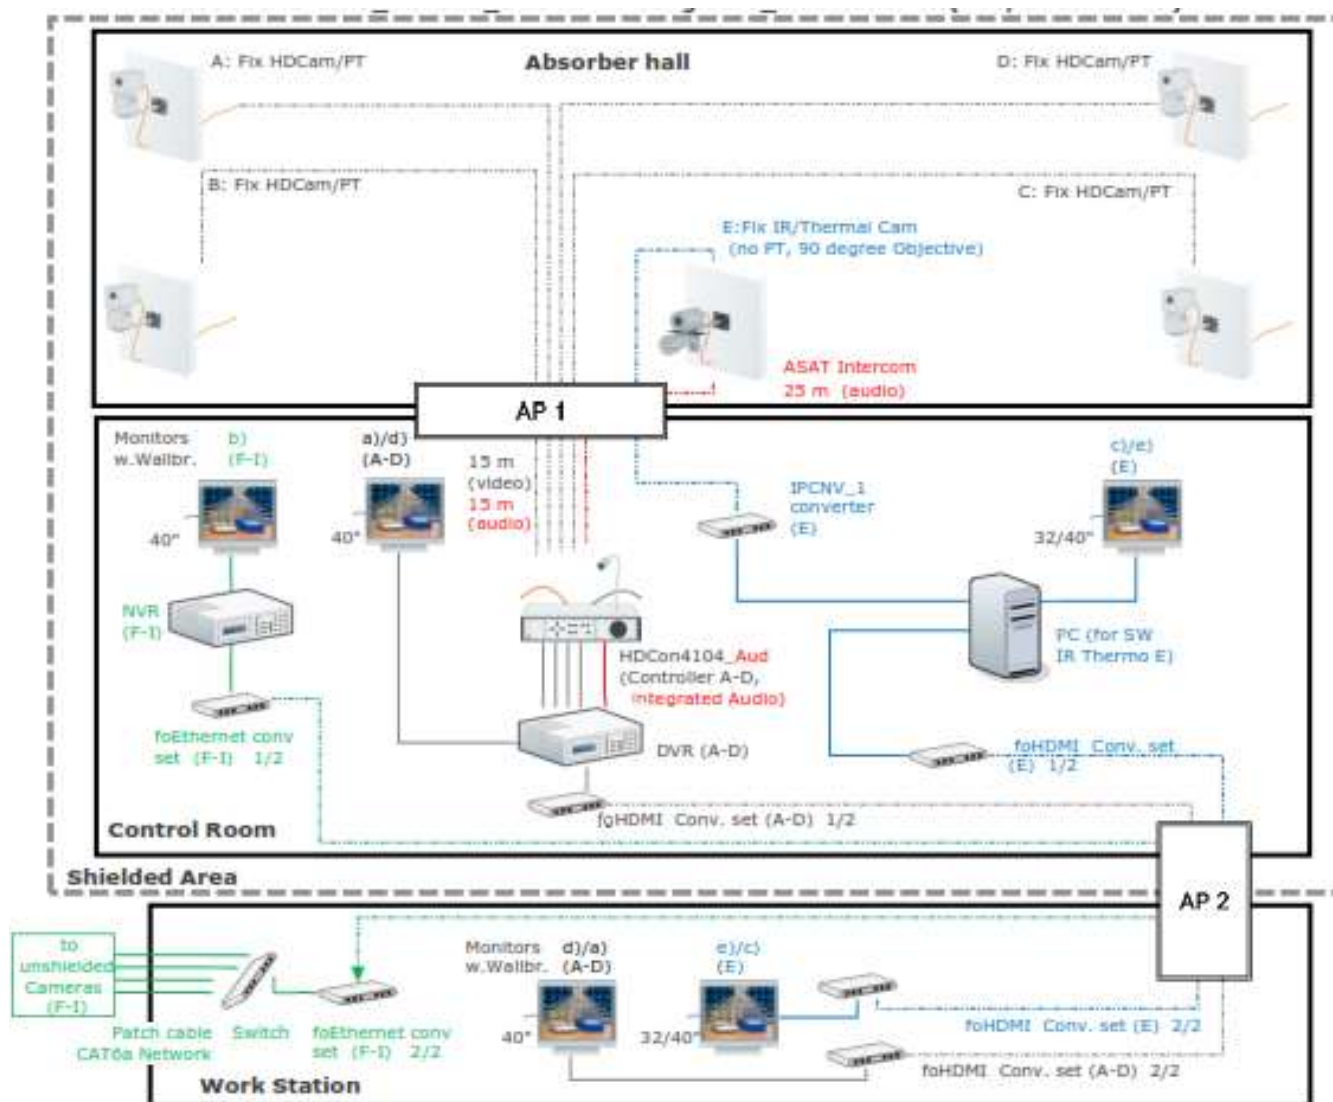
A: Fix HDCam/PT

Absorber hall

D: Fix HDCam/PT

B: Fix HDCam/PT

C: Fix HDCam/PT

E:Fix IR/Thermal Cam (no PT, 90 degree Objective)

ASAT Intercom 25 m (audio)

AP 1

Monitors w.Wallbr.

b) (F-I)

a)/d) (A-D)

15 m (video) 15 m (audio)

IPCNV_1 converter (E)

c)/e) (E)

40"

40"

32/40"

NVR (F-I)

HDCon4104_Aud (Controller A-D, integrated Audio)

PC (for SW IR Thermo E)

foEthernet conv set (F-I) 1/2

DVR (A-D)

foHDMI Conv. set (E) 1/2

foHDMI Conv. set (A-D) 1/2

Control Room

Shielded Area

AP 2

to unshielded Cameras (F-I)

Patch cable CAT6a Network

Switch

foEthernet conv set (F-I) 2/2

Monitors w.Wallbr.

d)/a) (A-D)

e)/c) (E)

40"

32/40"

foHDMI Conv. set (E) 2/2

foHDMI Conv. set (A-D) 2/2

Work Station